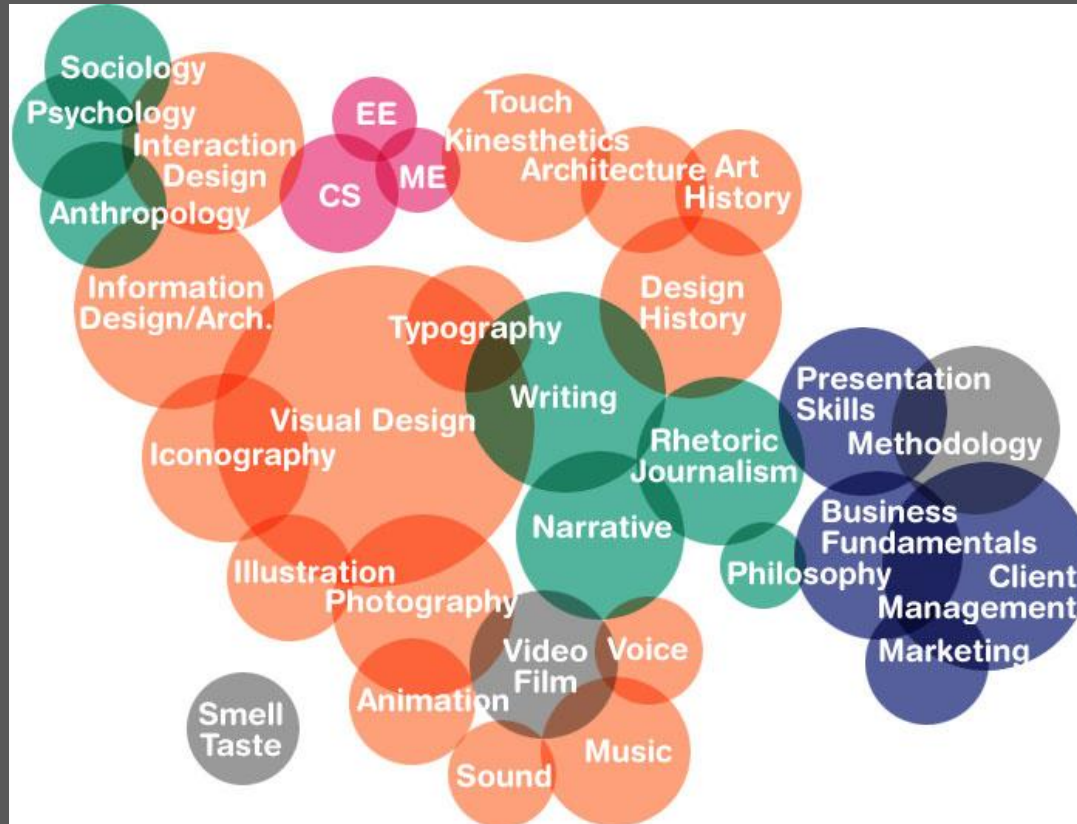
Sociology
Psychology
Interaction Design
Anthropology
EE
CS
ME
Touch Kinesthetics
Architecture
Art History
Information Design/Arch.
Typography
Design History
Writing
Visual Design
Iconography
Rhetoric Journalism
Presentation Skills
Methodology
Narrative
Business Fundamentals
Client Management
Philosophy
Illustration
Photography
Marketing
Video Film
Voice
Animation
Smell Taste
Music
Sound